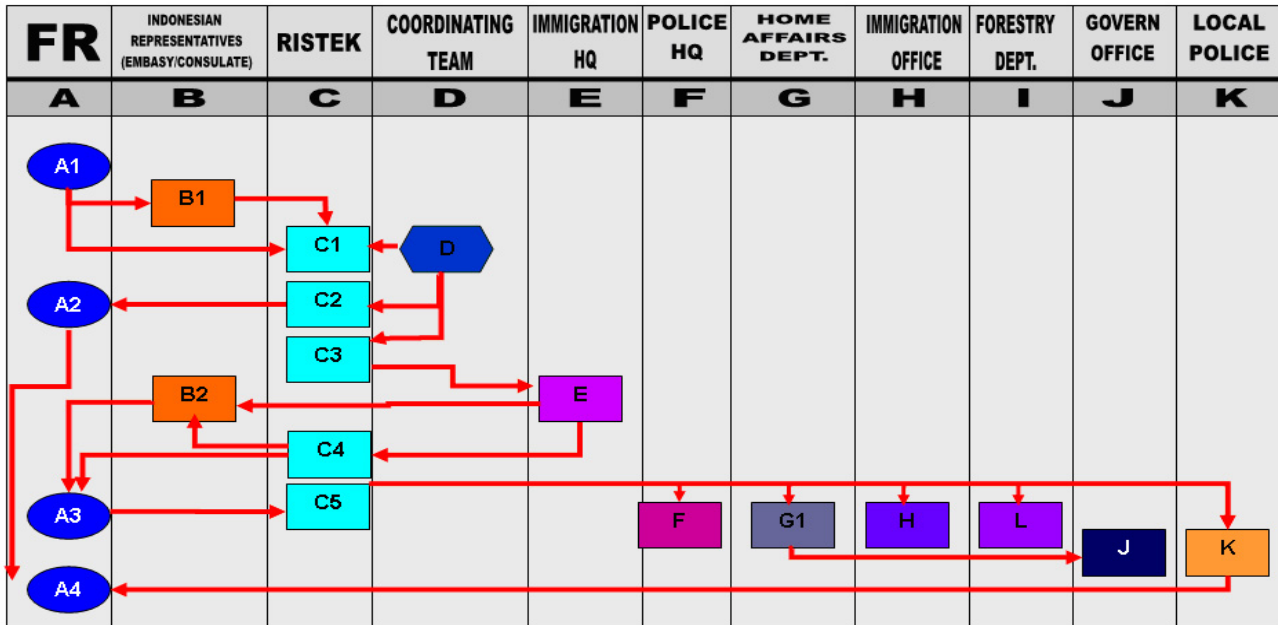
| FR | INDONESIAN REPRESENTATIVES (EMBASY/CONSULATE) | RISTEK | COORDINATING TEAM | IMMIGRATION HQ | POLICE HQ | HOME AFFAIRS DEPT. | IMMIGRATION OFFICE | FORESTRY DEPT. | GOVERN OFFICE | LOCAL POLICE |
|---|---|---|---|---|---|---|---|---|---|---|
| A | B | C | D | E | F | G | H | I | J | K |

A1
B1
C1
D
A2
C2
C3
E
B2
C4
A3
C5
F
G1
H
L
J
K
A4